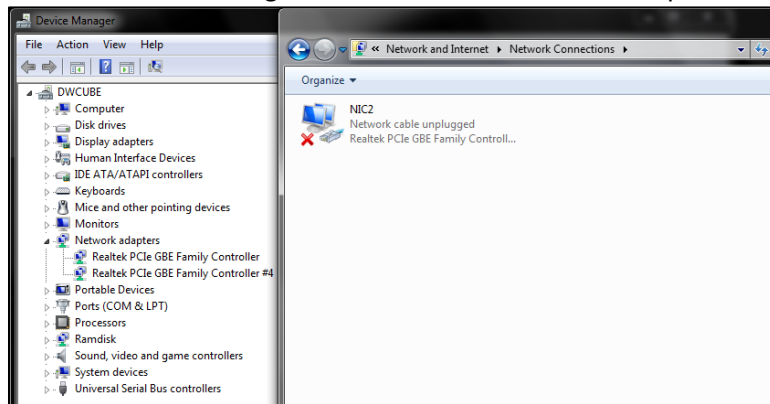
Device Manager

File Action View Help

DWCUBE
Computer
Disk drives
Display adapters
Human Interface Devices
IDE ATA/ATAPI controllers
Keyboards
Mice and other pointing devices
Monitors
Network adapters
Realtek PCIe GBE Family Controller
Realtek PCIe GBE Family Controller #4
Portable Devices
Ports (COM & LPT)
Processors
Ramdisk
Sound, video and game controllers
System devices
Universal Serial Bus controllers

« Network and Internet ▸ Network Connections ▸

Organize ▾

NIC2
Network cable unplugged
Realtek PCIe GBE Family Controll...